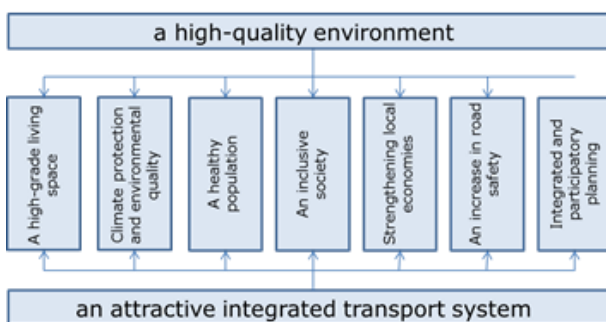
a high-quality environment

A high-grade living space

Climate protection and environmental quality

A healthy population

An inclusive society

Strengthening local economies

An increase in road safety

Integrated and participatory planning

an attractive integrated transport system